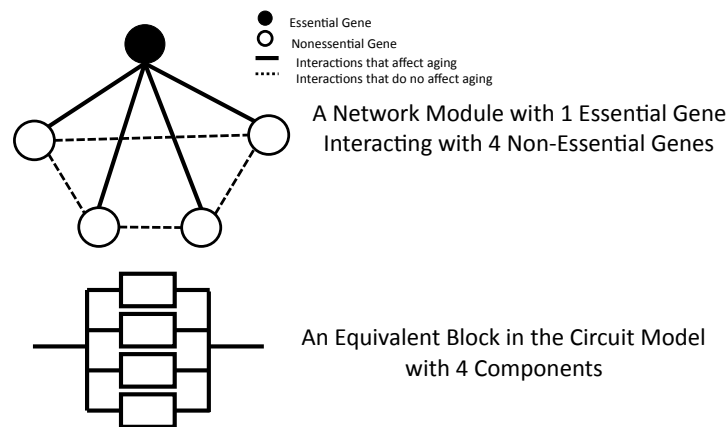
Essential Gene
Nonessential Gene
Interactions that affect aging
Interactions that do no affect aging

A Network Module with 1 Essential Gene Interacting with 4 Non-Essential Genes

An Equivalent Block in the Circuit Model with 4 Components